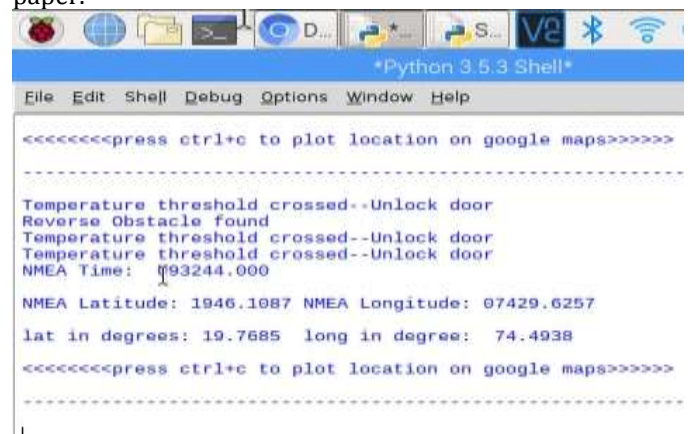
paper.

D... S... V2

*Python 3.5.3 Shell*

File Edit Shell Debug Options Window Help

<<<<<<<<press ctrl+c to plot location on google maps>>>>>>

------------------------------------------------------------

Temperature threshold crossed--Unlock door
Reverse Obstacle found
Temperature threshold crossed--Unlock door
Temperature threshold crossed--Unlock door
NMEA Time: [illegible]93244.000

NMEA Latitude: 1946.1087 NMEA Longitude: 07429.6257

lat in degrees: 19.7685 long in degree: 74.4938

<<<<<<<<press ctrl+c to plot location on google maps>>>>>>

------------------------------------------------------------